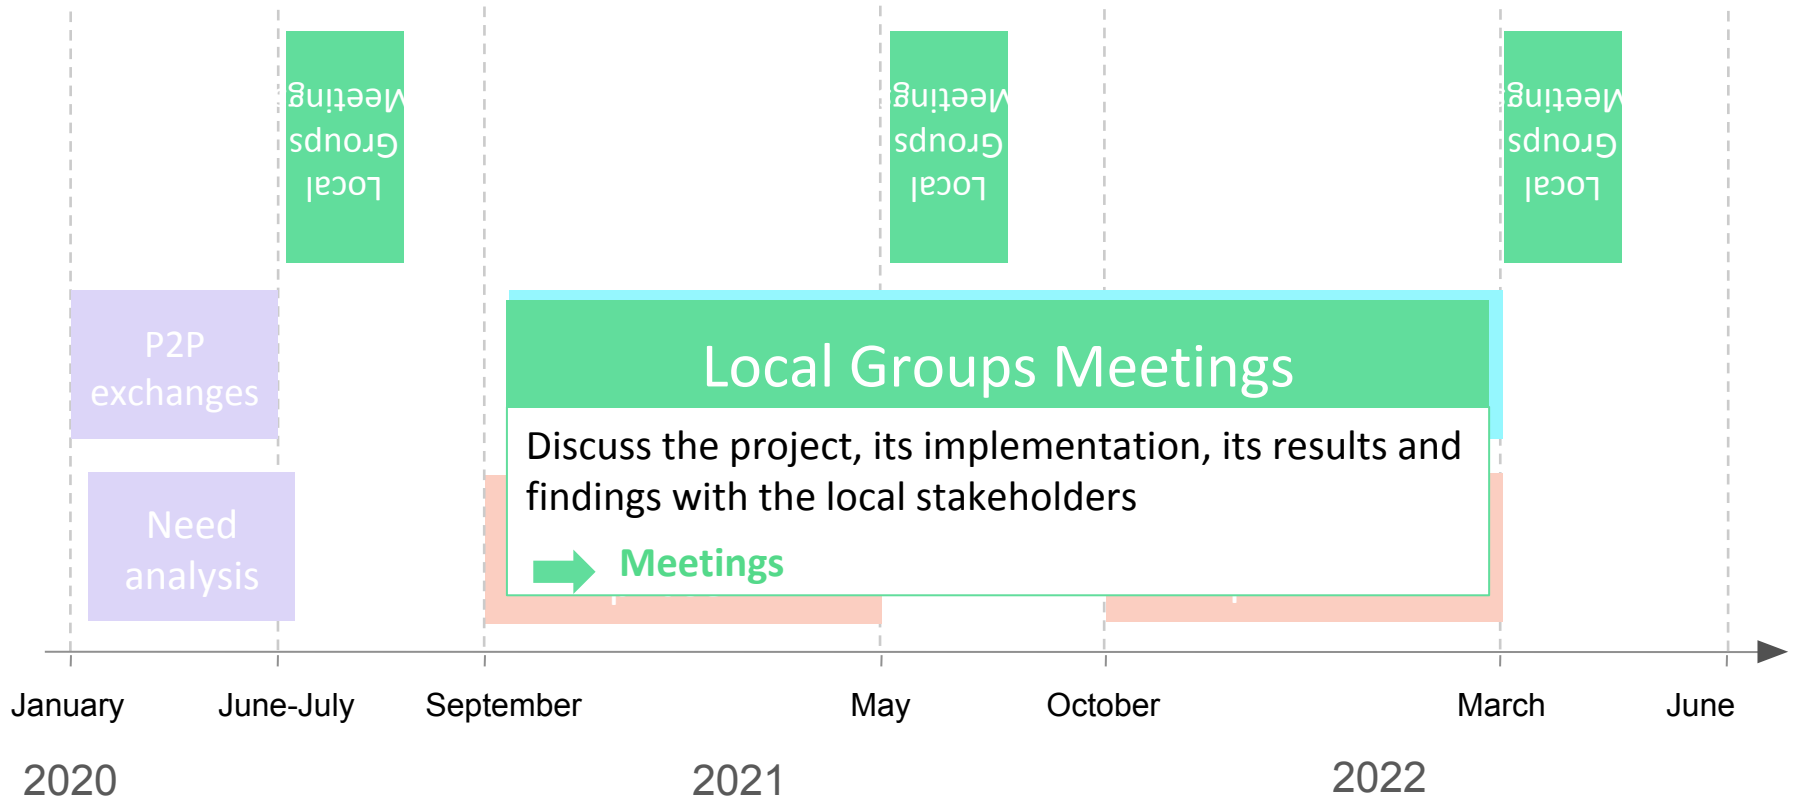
Local Groups Meeting

Local Groups Meeting

Local Groups Meeting

P2P exchanges

Need analysis

Local Groups Meetings

Discuss the project, its implementation, its results and findings with the local stakeholders

Meetings

January June-July September May October March June

2020 2021 2022